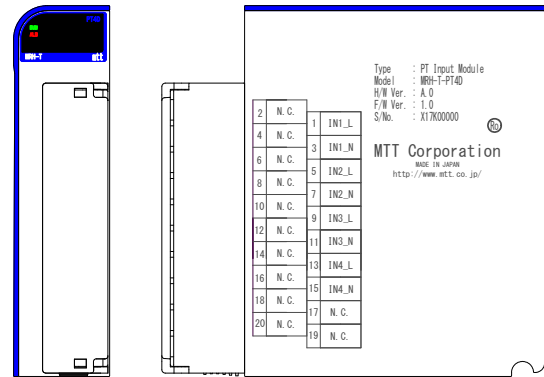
PT4D
RUN
ALM
MRH-T
mtt

Type : PT Input Module
Model : MRH-T-PT4D
H/W Ver. : A.0
F/W Ver. : 1.0
S/No. : X17K00000

MTT Corporation
MADE IN JAPAN
http://www.mtt.co.jp/

| | | | |
|---|---|---|---|
| 2 | N.C. | 1 | IN1_L |
| 4 | N.C. | 3 | IN1_N |
| 6 | N.C. | 5 | IN2_L |
| 8 | N.C. | 7 | IN2_N |
| 10 | N.C. | 9 | IN3_L |
| 12 | N.C. | 11 | IN3_N |
| 14 | N.C. | 13 | IN4_L |
| 16 | N.C. | 15 | IN4_N |
| 18 | N.C. | 17 | N.C. |
| 20 | N.C. | 19 | N.C. |